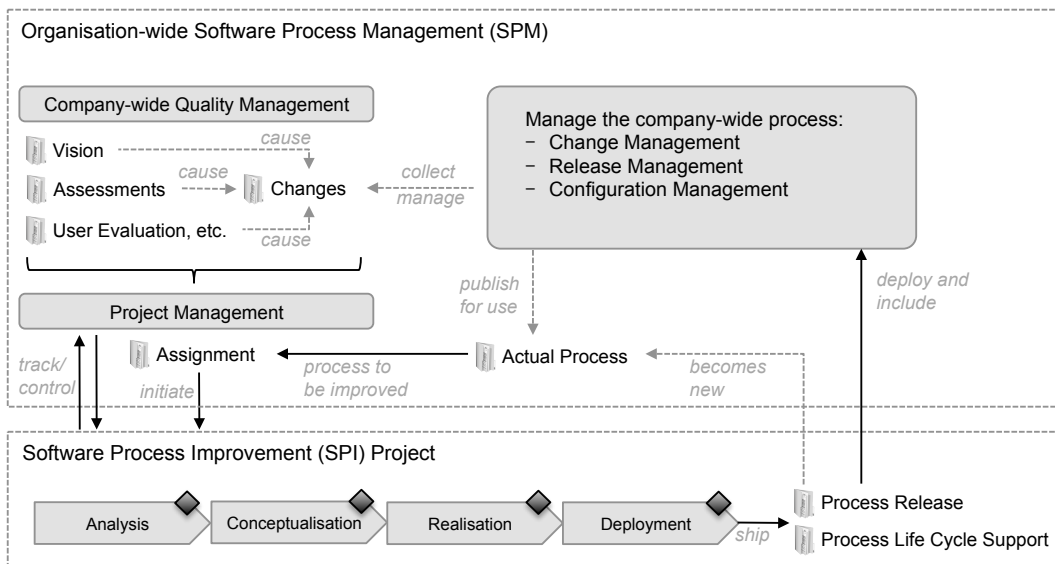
Organisation-wide Software Process Management (SPM)

Company-wide Quality Management

Vision

cause

Assessments

cause

Changes

User Evaluation, etc.

cause

collect
manage

Manage the company-wide process:
– Change Management
– Release Management
– Configuration Management

Project Management

publish
for use

deploy and
include

track/
control

Assignment

initiate

process to
be improved

Actual Process

becomes
new

Software Process Improvement (SPI) Project

Analysis

Conceptualisation

Realisation

Deployment

ship

Process Release

Process Life Cycle Support